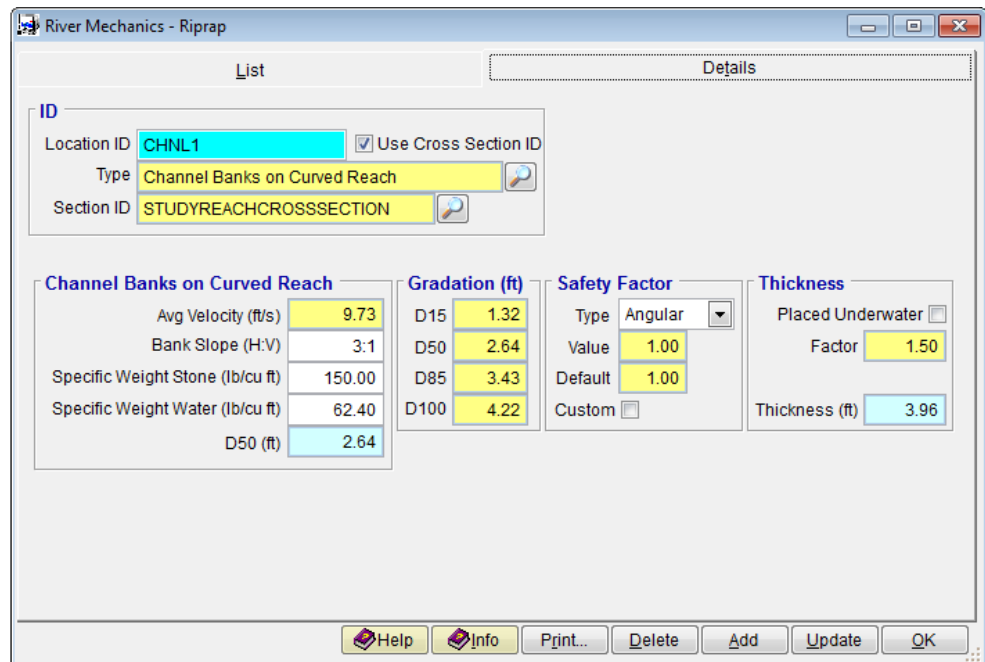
River Mechanics - Riprap

List

Details

ID

Location ID CHNL1

Use Cross Section ID

Type Channel Banks on Curved Reach

Section ID STUDYREACHCROSSSECTION

Channel Banks on Curved Reach

Avg Velocity (ft/s) 9.73

Bank Slope (H:V) 3:1

Specific Weight Stone (lb/cu ft) 150.00

Specific Weight Water (lb/cu ft) 62.40

D50 (ft) 2.64

Gradation (ft)

D15 1.32

D50 2.64

D85 3.43

D100 4.22

Safety Factor

Type Angular

Value 1.00

Default 1.00

Custom

Thickness

Placed Underwater

Factor 1.50

Thickness (ft) 3.96

Help

Info

Print...

Delete

Add

Update

OK